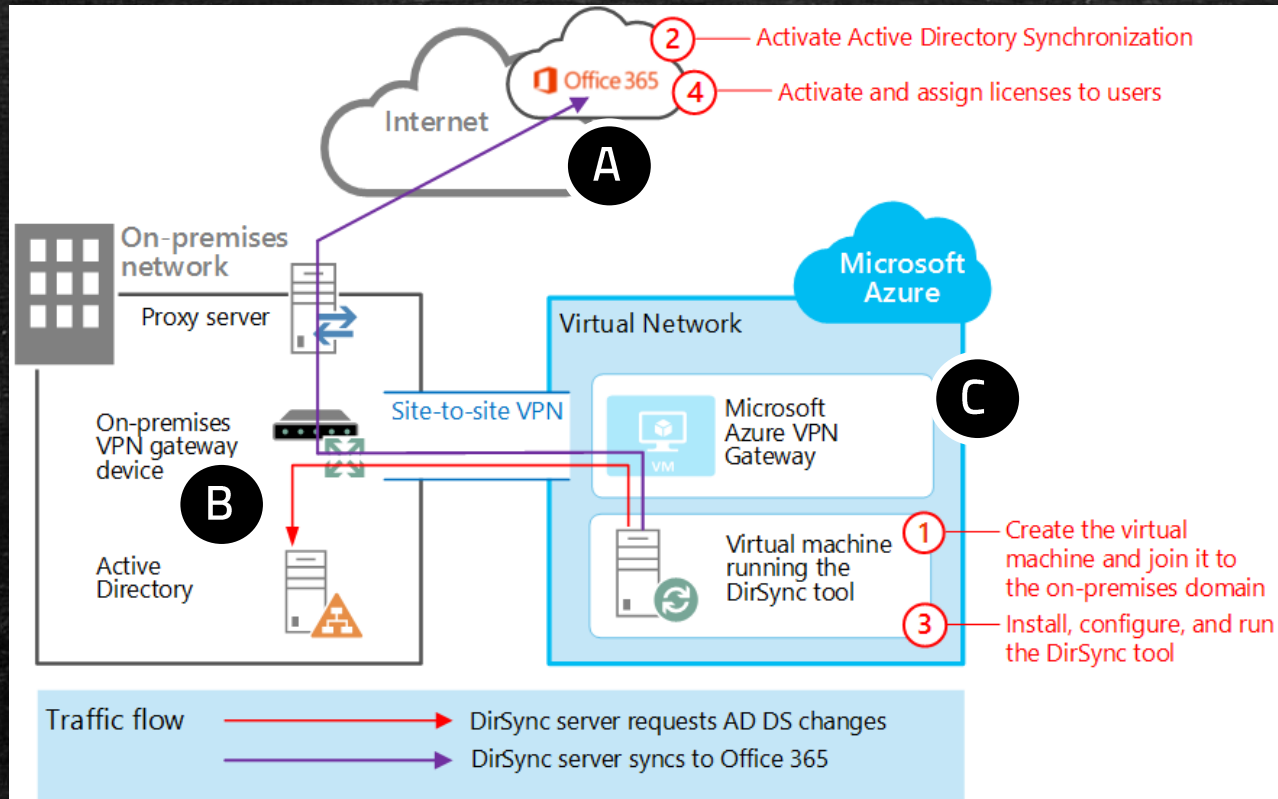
Office 365

2 Activate Active Directory Synchronization

4 Activate and assign licenses to users

Internet

A

On-premises network

Proxy server

Microsoft Azure

Virtual Network

Site-to-site VPN

On-premises VPN gateway device

VM

Microsoft Azure VPN Gateway

C

B

Active Directory

Virtual machine running the DirSync tool

1 Create the virtual machine and join it to the on-premises domain

3 Install, configure, and run the DirSync tool

Traffic flow

DirSync server requests AD DS changes

DirSync server syncs to Office 365